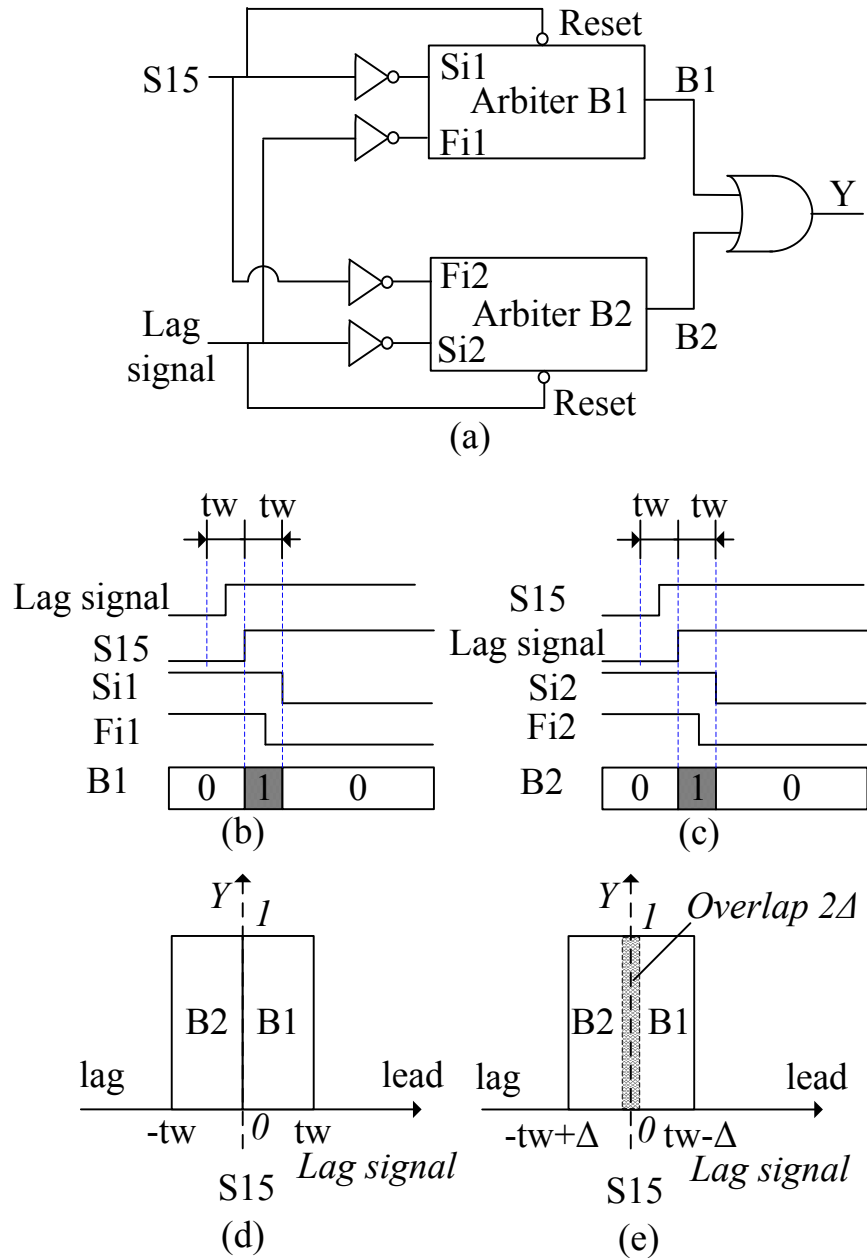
Reset
S15
Si1
Arbiter B1
B1
Fi1
Y
Fi2
Arbiter B2
Lag signal
Si2
B2
Reset
(a)

tw tw
Lag signal
S15
Si1
Fi1
B1
0 1 0
(b)

tw tw
S15
Lag signal
Si2
Fi2
B2
0 1 0
(c)

Y
1
B2 B1
lag
lead
-tw
0
tw
S15
Lag signal
(d)

Y
1
Overlap 2Δ
B2 B1
lag
lead
-tw+Δ
0
tw-Δ
S15
Lag signal
(e)